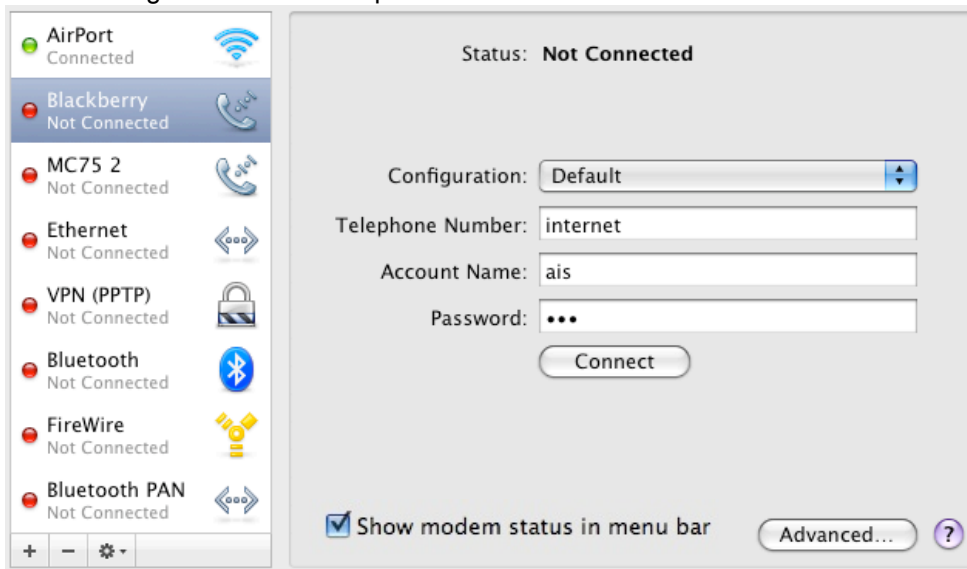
AirPort
Connected

Blackberry
Not Connected

MC75 2
Not Connected

Ethernet
Not Connected

VPN (PPTP)
Not Connected

Bluetooth
Not Connected

FireWire
Not Connected

Bluetooth PAN
Not Connected

+ − ✲

Status: Not Connected

Configuration: Default

Telephone Number: internet

Account Name: ais

Password: •••

Connect

Show modem status in menu bar

Advanced...

?